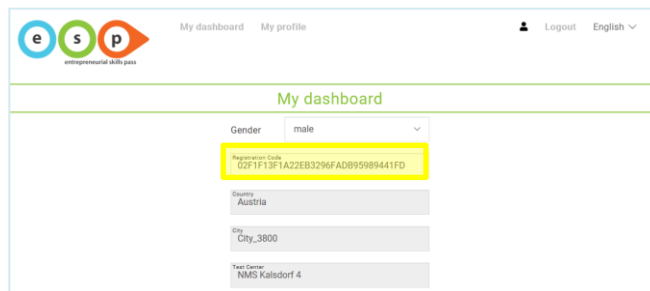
e s p
entrepreneurial skills pass

My dashboard My profile

Logout English

My dashboard

Gender male

Registration Code
02F1F13F1A22EB3296FADB95989441FD

Country
Austria

City
City_3800

Test Center
NMS Kalsdorf 4